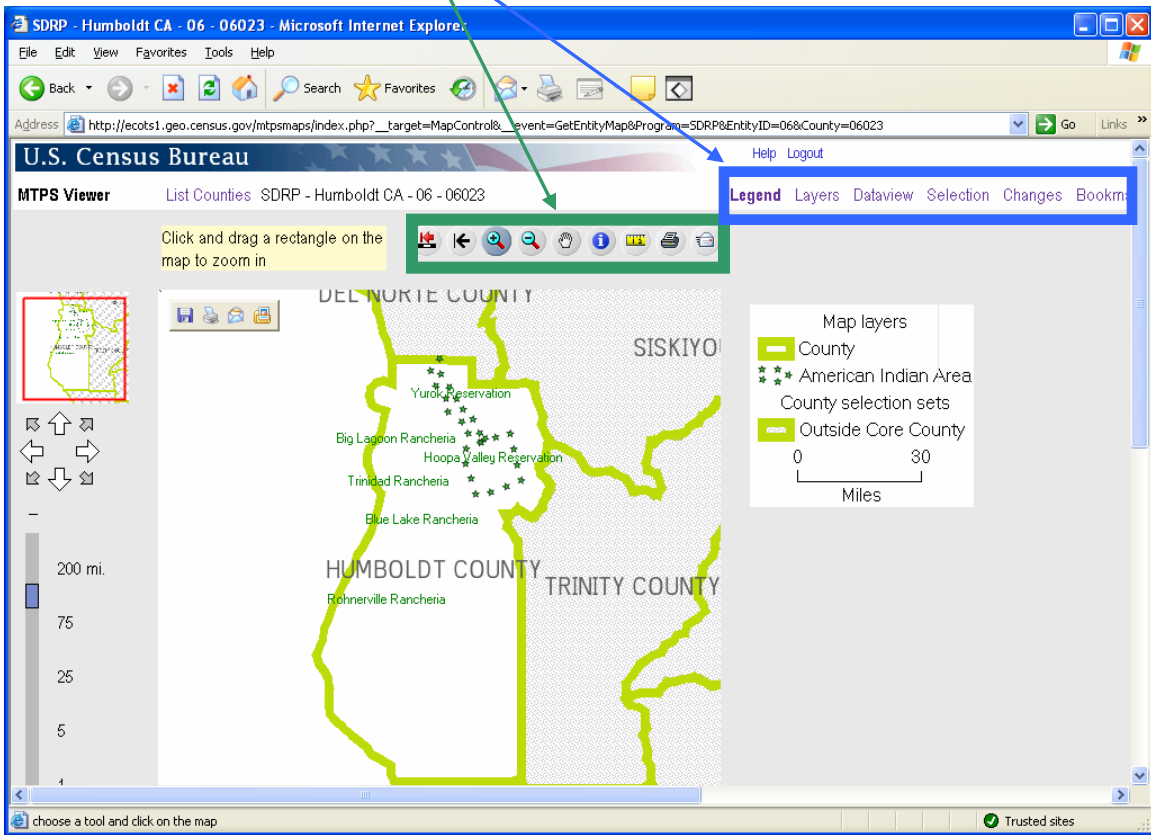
SDRP - Humboldt CA - 06 - 06023 - Microsoft Internet Explorer

File Edit View Favorites Tools Help

Back Search Favorites

Address http://ecots1.geo.census.gov/mtpsmaps/index.php?__target=MapControl&__event=GetEntityMap&Program=SDRP&EntityID=06&County=06023 Go Links

U.S. Census Bureau

Help Logout

MTPS Viewer List Counties SDRP - Humboldt CA - 06 - 06023

Legend Layers Dataview Selection Changes Bookm

Click and drag a rectangle on the map to zoom in

DEL NORTE COUNTY

SISKIYOU

Yurok Reservation

Big Lagoon Rancheria

Hoopa Valley Reservation

Trinidad Rancheria

Blue Lake Rancheria

HUMBOLDT COUNTY

TRINITY COUNTY

Rohnerville Rancheria

Map layers
County
American Indian Area
County selection sets
Outside Core County
0 30
Miles

200 mi.
75
25
5
1

choose a tool and click on the map

Trusted sites